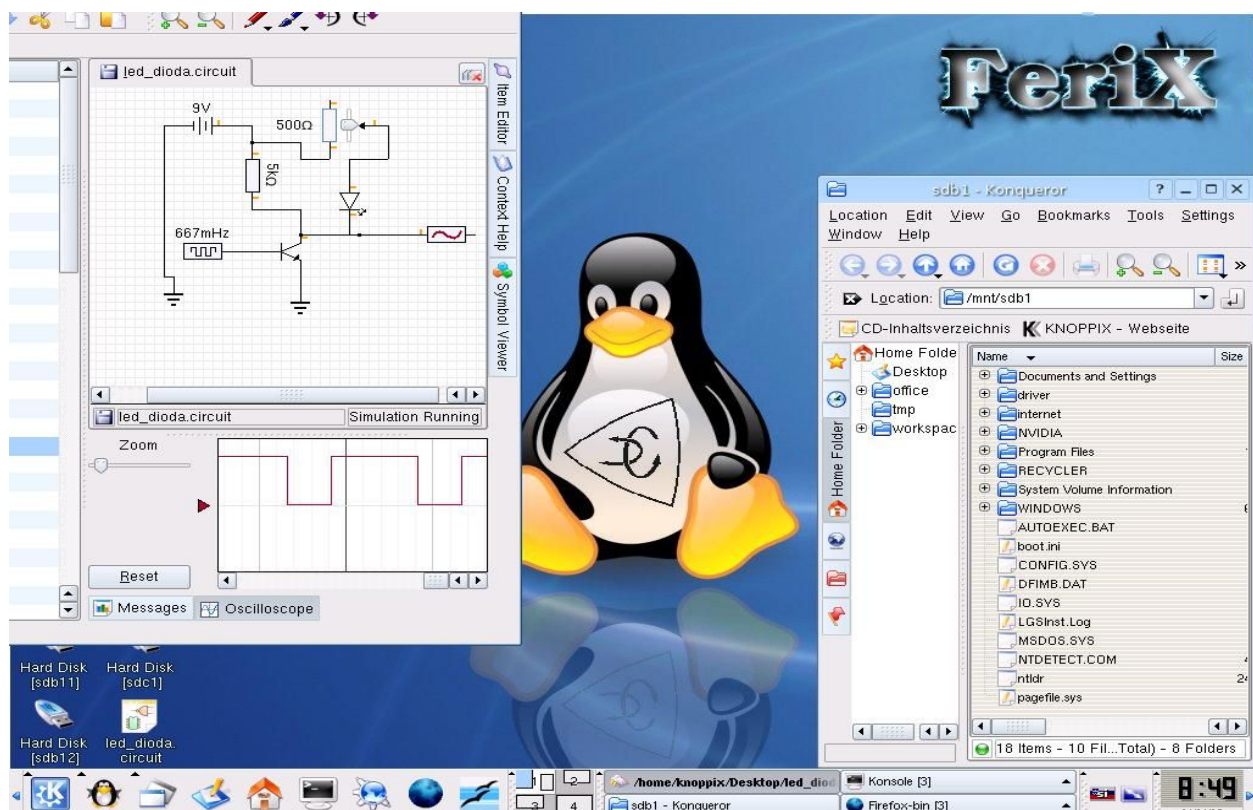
led_dioda.circuit

9V
500Ω
5kΩ
667mHz

Item Editor
Context Help
Symbol Viewer

led_dioda.circuit
Simulation Running

Zoom

Reset

Messages
Oscilloscope

FeriX

sdb1 - Konqueror

Location Edit View Go Bookmarks Tools Settings Window Help

Location: /mnt/sdb1

CD-Inhaltsverzeichnis KNOPPIX - Webseite

Home Folde
Desktop
office
tmp
workspac

Home Folder

| Name | Size |
|---|---|
| Documents and Settings | |
| driver | |
| internet | |
| NVIDIA | |
| Program Files | |
| RECYCLER | |
| System Volume Information | |
| WINDOWS | |
| AUTOEXEC.BAT | |
| boot.ini | |
| CONFIG.SYS | |
| DFIMB.DAT | |
| IO.SYS | |
| LGSInst.Log | |
| MSDOS.SYS | |
| NTDETECT.COM | |
| ntldr | |
| pagefile.sys | |

18 Items - 10 Fil...Total) - 8 Folders

Hard Disk [sdb11]
Hard Disk [sdc1]
Hard Disk [sdb12]
led_dioda. circuit

1 2 3 4
/home/knoppix/Desktop/led_diod
sdb1 - Konqueror
Konsole [3]
Firefox-bin [3]
8:49